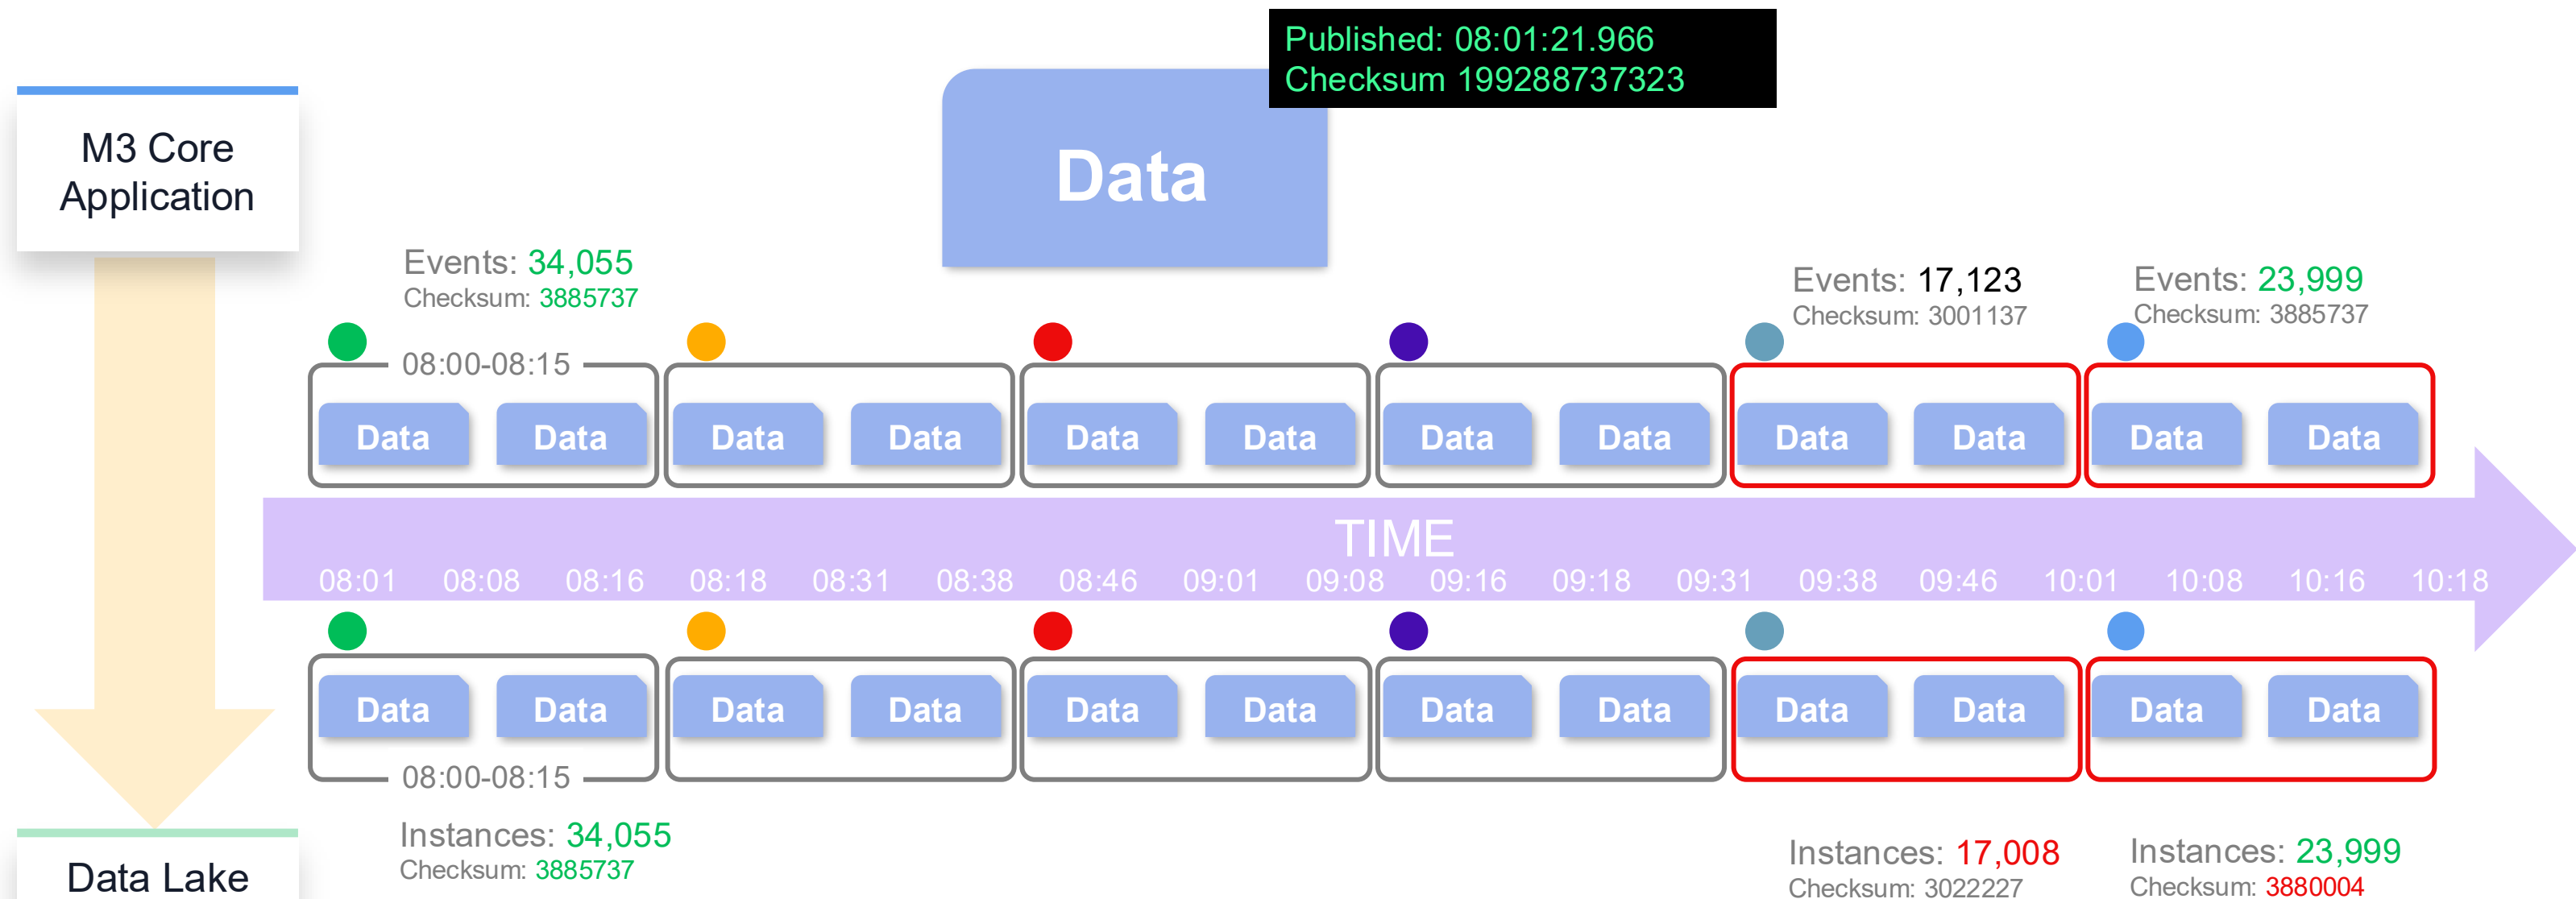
Published: 08:01:21.966
Checksum 199288737323

M3 Core Application

Data

Events: 34,055
Checksum: 3885737

Events: 17,123
Checksum: 3001137

Events: 23,999
Checksum: 3885737

08:00-08:15

Data Data Data Data Data Data Data Data Data Data Data Data

TIME

08:01 08:08 08:16 08:18 08:31 08:38 08:46 09:01 09:08 09:16 09:18 09:31 09:38 09:46 10:01 10:08 10:16 10:18

Data Data Data Data Data Data Data Data Data Data Data Data

08:00-08:15

Instances: 34,055
Checksum: 3885737

Instances: 17,008
Checksum: 3022227

Instances: 23,999
Checksum: 3880004

Data Lake